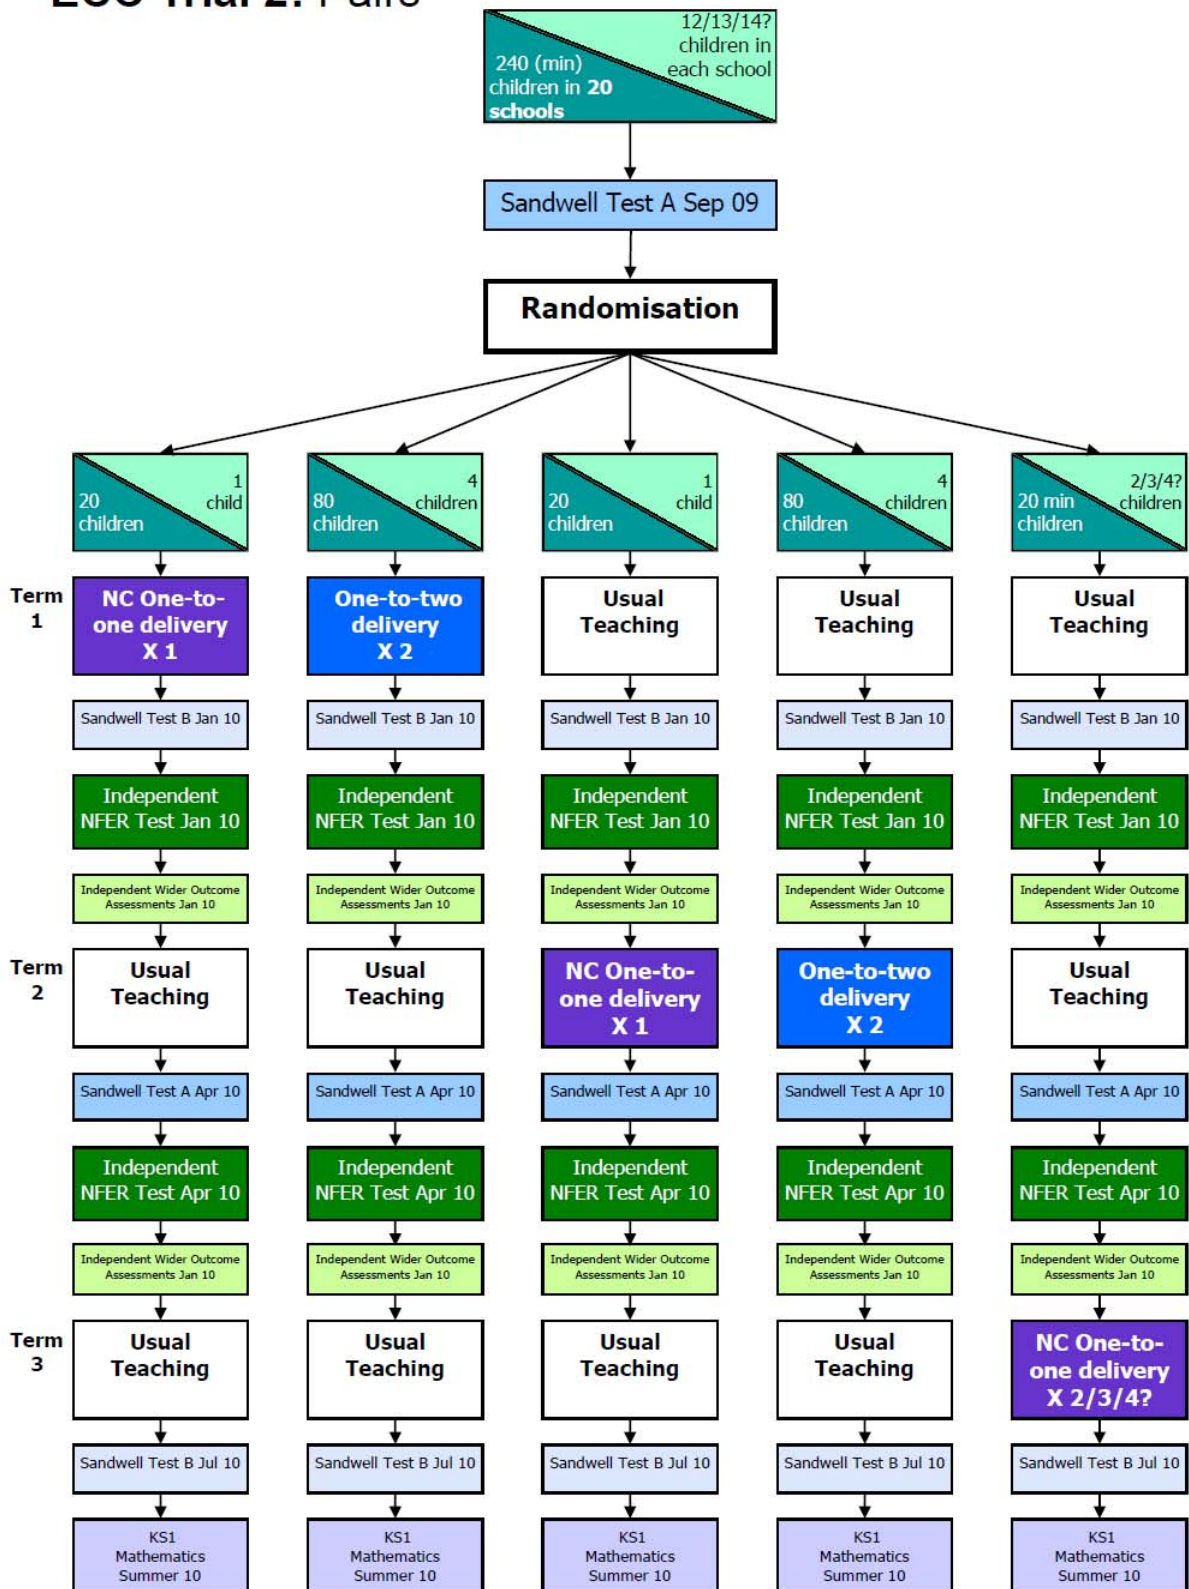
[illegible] Trial 2: Pairs

12/13/14? children in each school
240 (min) children in 20 schools

Sandwell Test A Sep 09

Randomisation

| | | | | | |
|---|---|---|---|---|---|
| | 20 children / 1 child | 80 children / 4 children | 20 children / 1 child | 80 children / 4 children | 20 min children / 2/3/4? children |
| Term 1 | NC One-to-one delivery X 1 | One-to-two delivery X 2 | Usual Teaching | Usual Teaching | Usual Teaching |
| | Sandwell Test B Jan 10 | Sandwell Test B Jan 10 | Sandwell Test B Jan 10 | Sandwell Test B Jan 10 | Sandwell Test B Jan 10 |
| | Independent NFER Test Jan 10 | Independent NFER Test Jan 10 | Independent NFER Test Jan 10 | Independent NFER Test Jan 10 | Independent NFER Test Jan 10 |
| | Independent Wider Outcome Assessments Jan 10 | Independent Wider Outcome Assessments Jan 10 | Independent Wider Outcome Assessments Jan 10 | Independent Wider Outcome Assessments Jan 10 | Independent Wider Outcome Assessments Jan 10 |
| Term 2 | Usual Teaching | Usual Teaching | NC One-to-one delivery X 1 | One-to-two delivery X 2 | Usual Teaching |
| | Sandwell Test A Apr 10 | Sandwell Test A Apr 10 | Sandwell Test A Apr 10 | Sandwell Test A Apr 10 | Sandwell Test A Apr 10 |
| | Independent NFER Test Apr 10 | Independent NFER Test Apr 10 | Independent NFER Test Apr 10 | Independent NFER Test Apr 10 | Independent NFER Test Apr 10 |
| | Independent Wider Outcome Assessments Jan 10 | Independent Wider Outcome Assessments Jan 10 | Independent Wider Outcome Assessments Jan 10 | Independent Wider Outcome Assessments Jan 10 | Independent Wider Outcome Assessments Jan 10 |
| Term 3 | Usual Teaching | Usual Teaching | Usual Teaching | Usual Teaching | NC One-to-one delivery X 2/3/4? |
| | Sandwell Test B Jul 10 | Sandwell Test B Jul 10 | Sandwell Test B Jul 10 | Sandwell Test B Jul 10 | Sandwell Test B Jul 10 |
| | KS1 Mathematics Summer 10 | KS1 Mathematics Summer 10 | KS1 Mathematics Summer 10 | KS1 Mathematics Summer 10 | KS1 Mathematics Summer 10 |